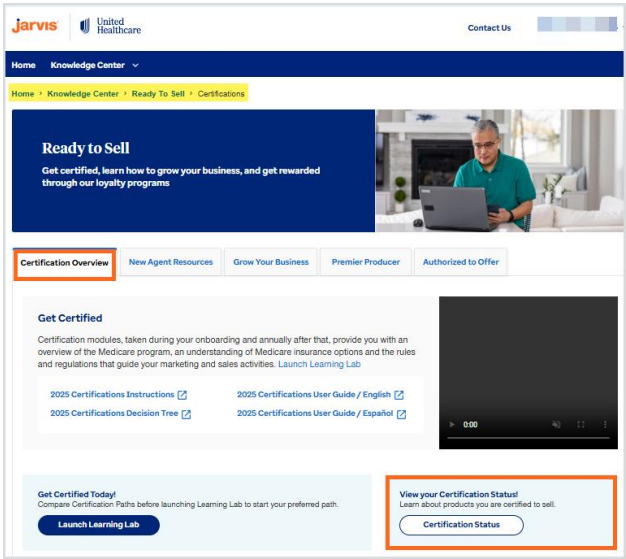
Jarvis | United Healthcare

Contact Us

Home Knowledge Center

Home › Knowledge Center › Ready To Sell › Certifications

Ready to Sell

Get certified, learn how to grow your business, and get rewarded through our loyalty programs

Certification Overview | New Agent Resources | Grow Your Business | Premier Producer | Authorized to Offer

Get Certified

Certification modules, taken during your onboarding and annually after that, provide you with an overview of the Medicare program, an understanding of Medicare insurance options and the rules and regulations that guide your marketing and sales activities. Launch Learning Lab

2025 Certifications Instructions

2025 Certifications User Guide / English

2025 Certifications Decision Tree

2025 Certifications User Guide / Español

0:00

Get Certified Today!

Compare Certification Paths before launching Learning Lab to start your preferred path.

Launch Learning Lab

View your Certification Status!

Learn about products you are certified to sell.

Certification Status